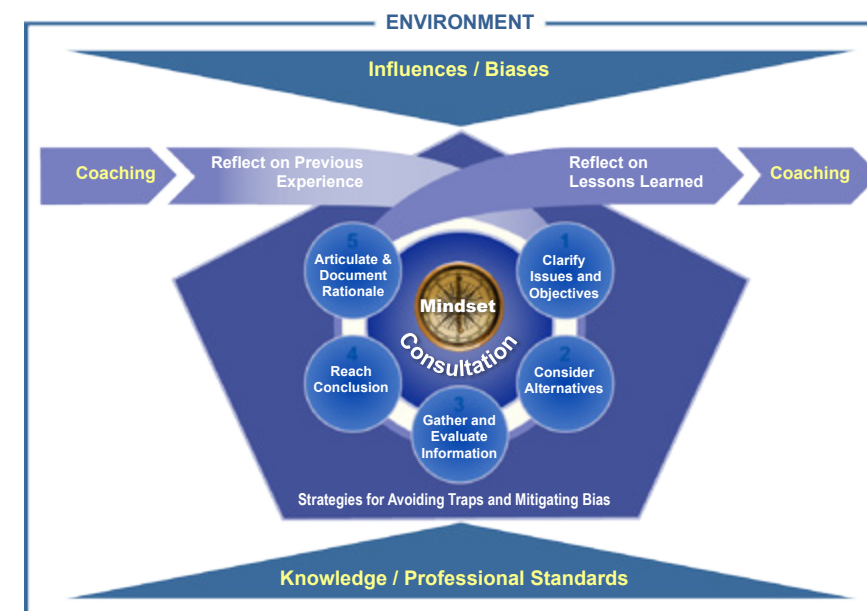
ENVIRONMENT

Influences / Biases

Coaching

Reflect on Previous Experience

Reflect on Lessons Learned

Coaching

1 Clarify Issues and Objectives

2 Consider Alternatives

3 Gather and Evaluate Information

4 Reach Conclusion

5 Articulate & Document Rationale

Mindset

Consultation

Strategies for Avoiding Traps and Mitigating Bias

Knowledge / Professional Standards